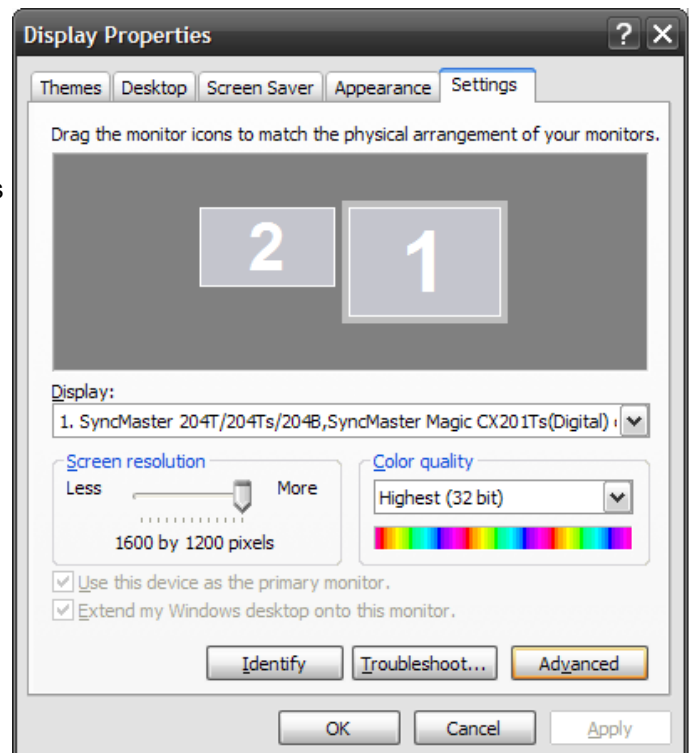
Display Properties

Themes | Desktop | Screen Saver | Appearance | Settings

Drag the monitor icons to match the physical arrangement of your monitors.

2

1

Display:

1. SyncMaster 204T/204Ts/204B,SyncMaster Magic CX201Ts(Digital) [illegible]

Screen resolution

Less

More

1600 by 1200 pixels

Color quality

Highest (32 bit)

Use this device as the primary monitor.

Extend my Windows desktop onto this monitor.

Identify

Troubleshoot...

Advanced

OK

Cancel

Apply